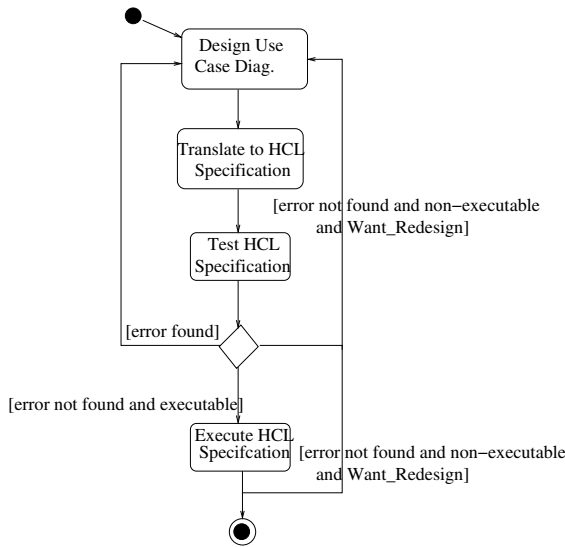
Design Use Case Diag.

Translate to HCL Specification

[error not found and non−executable and Want_Redesign]

Test HCL Specification

[error found]

[error not found and executable]

Execute HCL Specifcation

[error not found and non−executable and Want_Redesign]